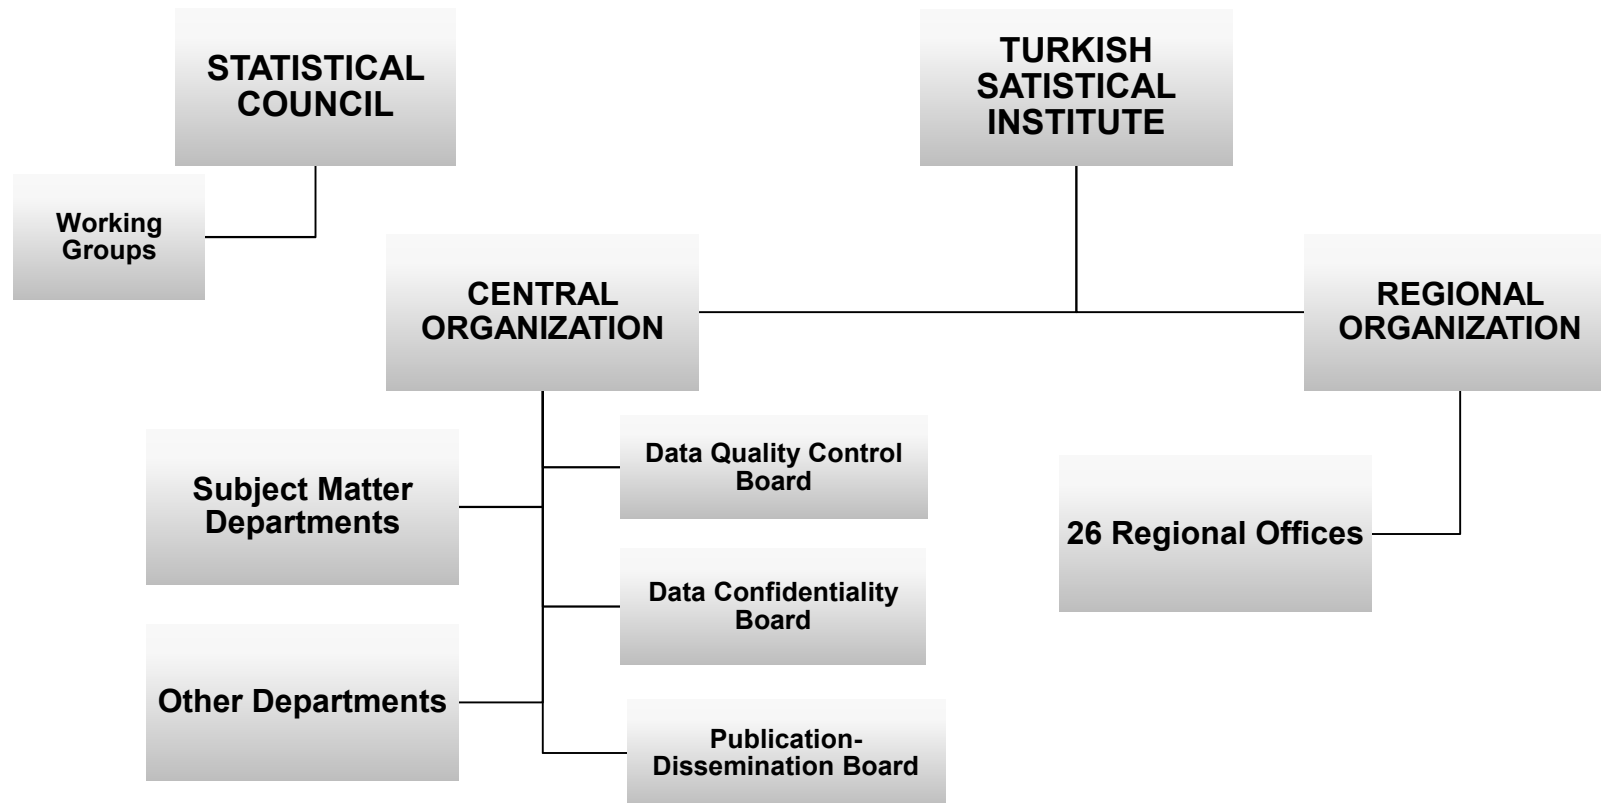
STATISTICAL COUNCIL

Working Groups

TURKISH SATISTICAL INSTITUTE

CENTRAL ORGANIZATION

REGIONAL ORGANIZATION

Subject Matter Departments

Data Quality Control Board

Data Confidentiality Board

Other Departments

Publication-Dissemination Board

26 Regional Offices